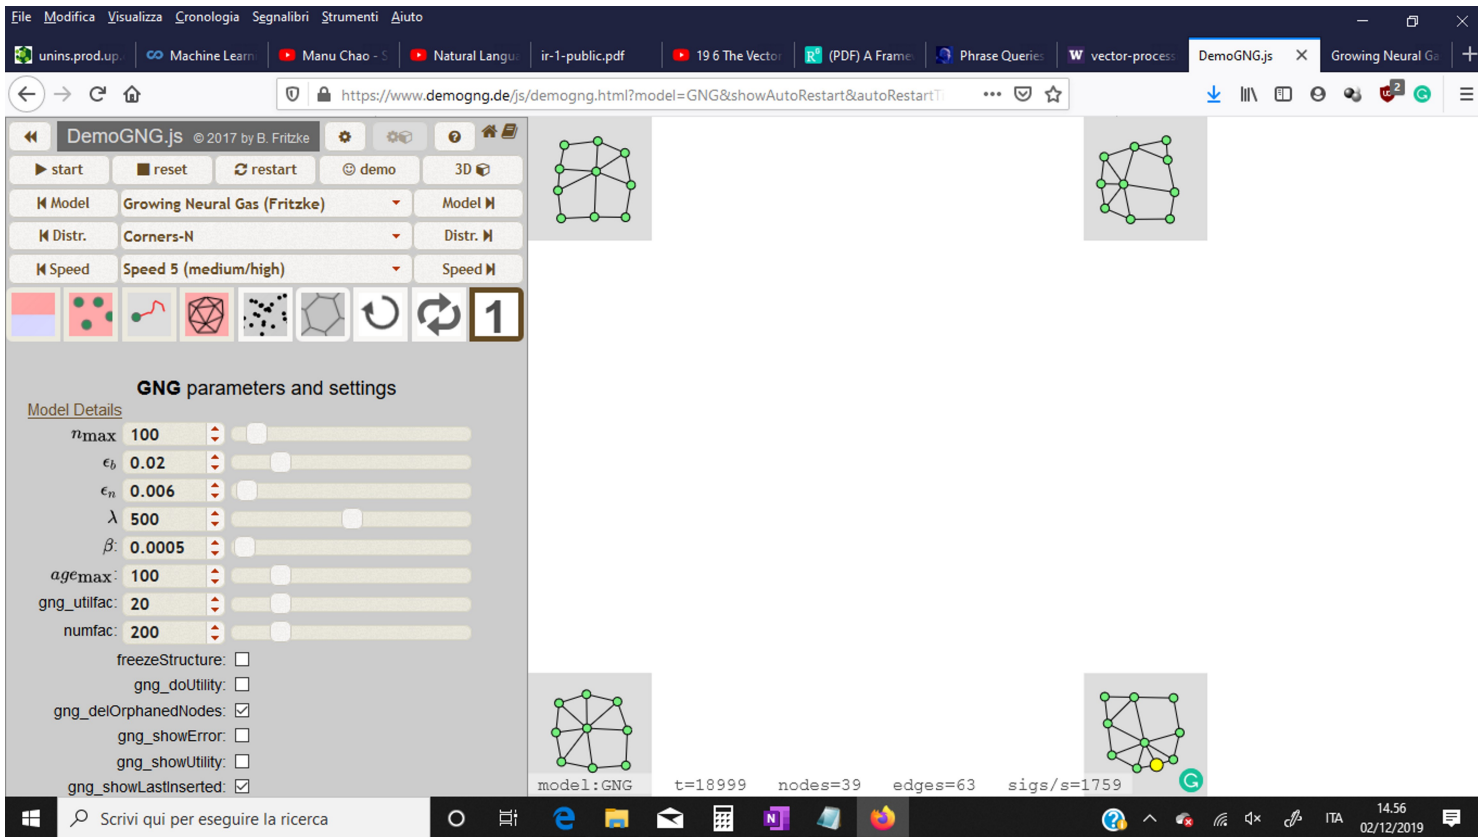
File Modifica Visualizza Cronologia Segnalibri Strumenti Aiuto

unins.prod.up. Machine Learn Manu Chao - S Natural Langu ir-1-public.pdf 19 6 The Vecto (PDF) A Frame Phrase Queries vector-process DemoGNG.js Growing Neural Ga

https://www.demogng.de/js/demogng.html?model=GNG&showAutoRestart&autoRestartT

DemoGNG.js © 2017 by B. Fritzke

start reset restart demo 3D

Model Growing Neural Gas (Fritzke) Model

Distr. Corners-N Distr.

Speed Speed 5 (medium/high) Speed

1

GNG parameters and settings

Model Details

$n_{max}$ 100

$\epsilon_b$ 0.02

$\epsilon_n$ 0.006

$\lambda$ 500

$\beta$: 0.0005

$age_{max}$: 100

gng_utilfac: 20

numfac: 200

freezeStructure:

gng_doUtility:

gng_delOrphanedNodes:

gng_showError:

gng_showUtility:

gng_showLastInserted:

model:GNG t=18999 nodes=39 edges=63 sigs/s=1759

Scrivi qui per eseguire la ricerca

ITA 14.56 02/12/2019